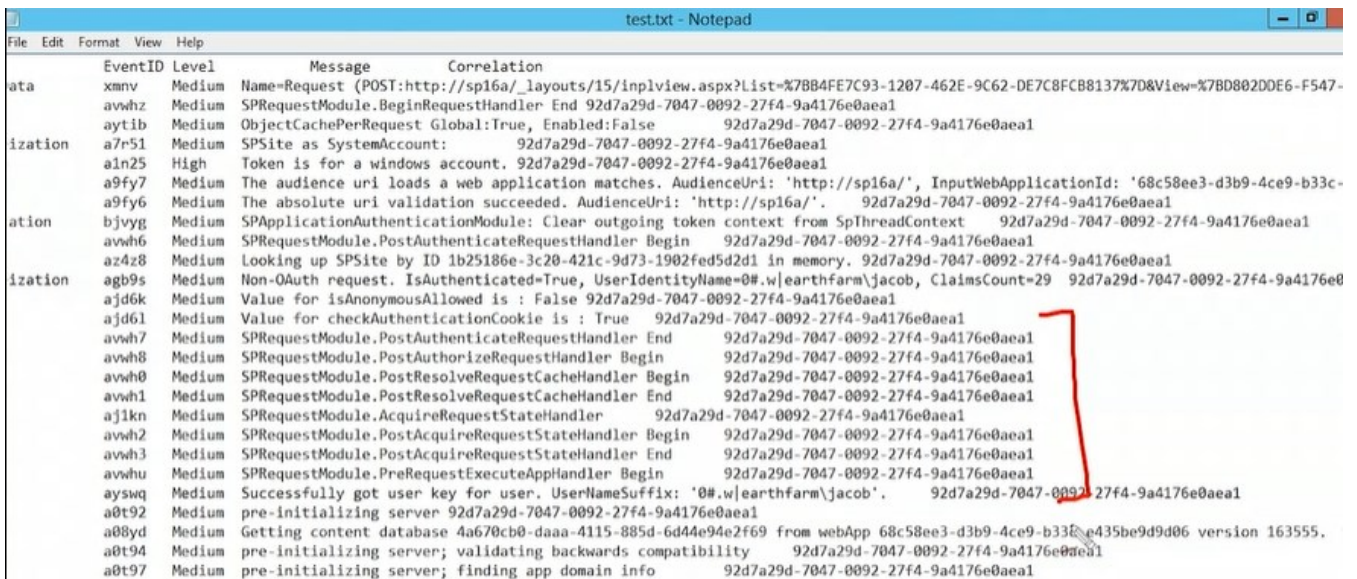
test.txt - Notepad

File Edit Format View Help

| | EventID | Level | Message | Correlation |
|---|---|---|---|---|
| ata | xmnv | Medium | Name=Request (POST:http://sp16a/_layouts/15/inplview.aspx?List=%7BB4FE7C93-1207-462E-9C62-DE7C8FCB8137%7D&View=%7BD802DDE6-F547- | |
| | avwhz | Medium | SPRequestModule.BeginRequestHandler End 92d7a29d-7047-0092-27f4-9a4176e0aea1 | |
| | aytib | Medium | ObjectCachePerRequest Global:True, Enabled:False | 92d7a29d-7047-0092-27f4-9a4176e0aea1 |
| ization | a7r51 | Medium | SPSite as SystemAccount: | 92d7a29d-7047-0092-27f4-9a4176e0aea1 |
| | a1n25 | High | Token is for a windows account. 92d7a29d-7047-0092-27f4-9a4176e0aea1 | |
| | a9fy7 | Medium | The audience uri loads a web application matches. AudienceUri: 'http://sp16a/', InputWebApplicationId: '68c58ee3-d3b9-4ce9-b33c- | |
| | a9fy6 | Medium | The absolute uri validation succeeded. AudienceUri: 'http://sp16a/'. | 92d7a29d-7047-0092-27f4-9a4176e0aea1 |
| ation | bjvyg | Medium | SPApplicationAuthenticationModule: Clear outgoing token context from SpThreadContext | 92d7a29d-7047-0092-27f4-9a4176e0aea1 |
| | avwh6 | Medium | SPRequestModule.PostAuthenticateRequestHandler Begin | 92d7a29d-7047-0092-27f4-9a4176e0aea1 |
| | az4z8 | Medium | Looking up SPSite by ID 1b25186e-3c20-421c-9d73-1902fed5d2d1 in memory. 92d7a29d-7047-0092-27f4-9a4176e0aea1 | |
| ization | agb9s | Medium | Non-OAuth request. IsAuthenticated=True, UserIdentityName=0#.w\|earthfarm\jacob, ClaimsCount=29 | 92d7a29d-7047-0092-27f4-9a4176e0 |
| | ajd6k | Medium | Value for isAnonymousAllowed is : False 92d7a29d-7047-0092-27f4-9a4176e0aea1 | |
| | ajd6l | Medium | Value for checkAuthenticationCookie is : True | 92d7a29d-7047-0092-27f4-9a4176e0aea1 |
| | avwh7 | Medium | SPRequestModule.PostAuthenticateRequestHandler End | 92d7a29d-7047-0092-27f4-9a4176e0aea1 |
| | avwh8 | Medium | SPRequestModule.PostAuthorizeRequestHandler Begin | 92d7a29d-7047-0092-27f4-9a4176e0aea1 |
| | avwh0 | Medium | SPRequestModule.PostResolveRequestCacheHandler Begin | 92d7a29d-7047-0092-27f4-9a4176e0aea1 |
| | avwh1 | Medium | SPRequestModule.PostResolveRequestCacheHandler End | 92d7a29d-7047-0092-27f4-9a4176e0aea1 |
| | aj1kn | Medium | SPRequestModule.AcquireRequestStateHandler | 92d7a29d-7047-0092-27f4-9a4176e0aea1 |
| | avwh2 | Medium | SPRequestModule.PostAcquireRequestStateHandler Begin | 92d7a29d-7047-0092-27f4-9a4176e0aea1 |
| | avwh3 | Medium | SPRequestModule.PostAcquireRequestStateHandler End | 92d7a29d-7047-0092-27f4-9a4176e0aea1 |
| | avwhu | Medium | SPRequestModule.PreRequestExecuteAppHandler Begin | 92d7a29d-7047-0092-27f4-9a4176e0aea1 |
| | ayswq | Medium | Successfully got user key for user. UserNameSuffix: '0#.w\|earthfarm\jacob'. | 92d7a29d-7047-0092-27f4-9a4176e0aea1 |
| | a0t92 | Medium | pre-initializing server 92d7a29d-7047-0092-27f4-9a4176e0aea1 | |
| | a08yd | Medium | Getting content database 4a670cb0-daaa-4115-885d-6d44e94e2f69 from webApp 68c58ee3-d3b9-4ce9-b33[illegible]e435be9d9d06 version 163555. | |
| | a0t94 | Medium | pre-initializing server; validating backwards compatibility | 92d7a29d-7047-0092-27f4-9a4176e0aea1 |
| | a0t97 | Medium | pre-initializing server; finding app domain info | 92d7a29d-7047-0092-27f4-9a4176e0aea1 |